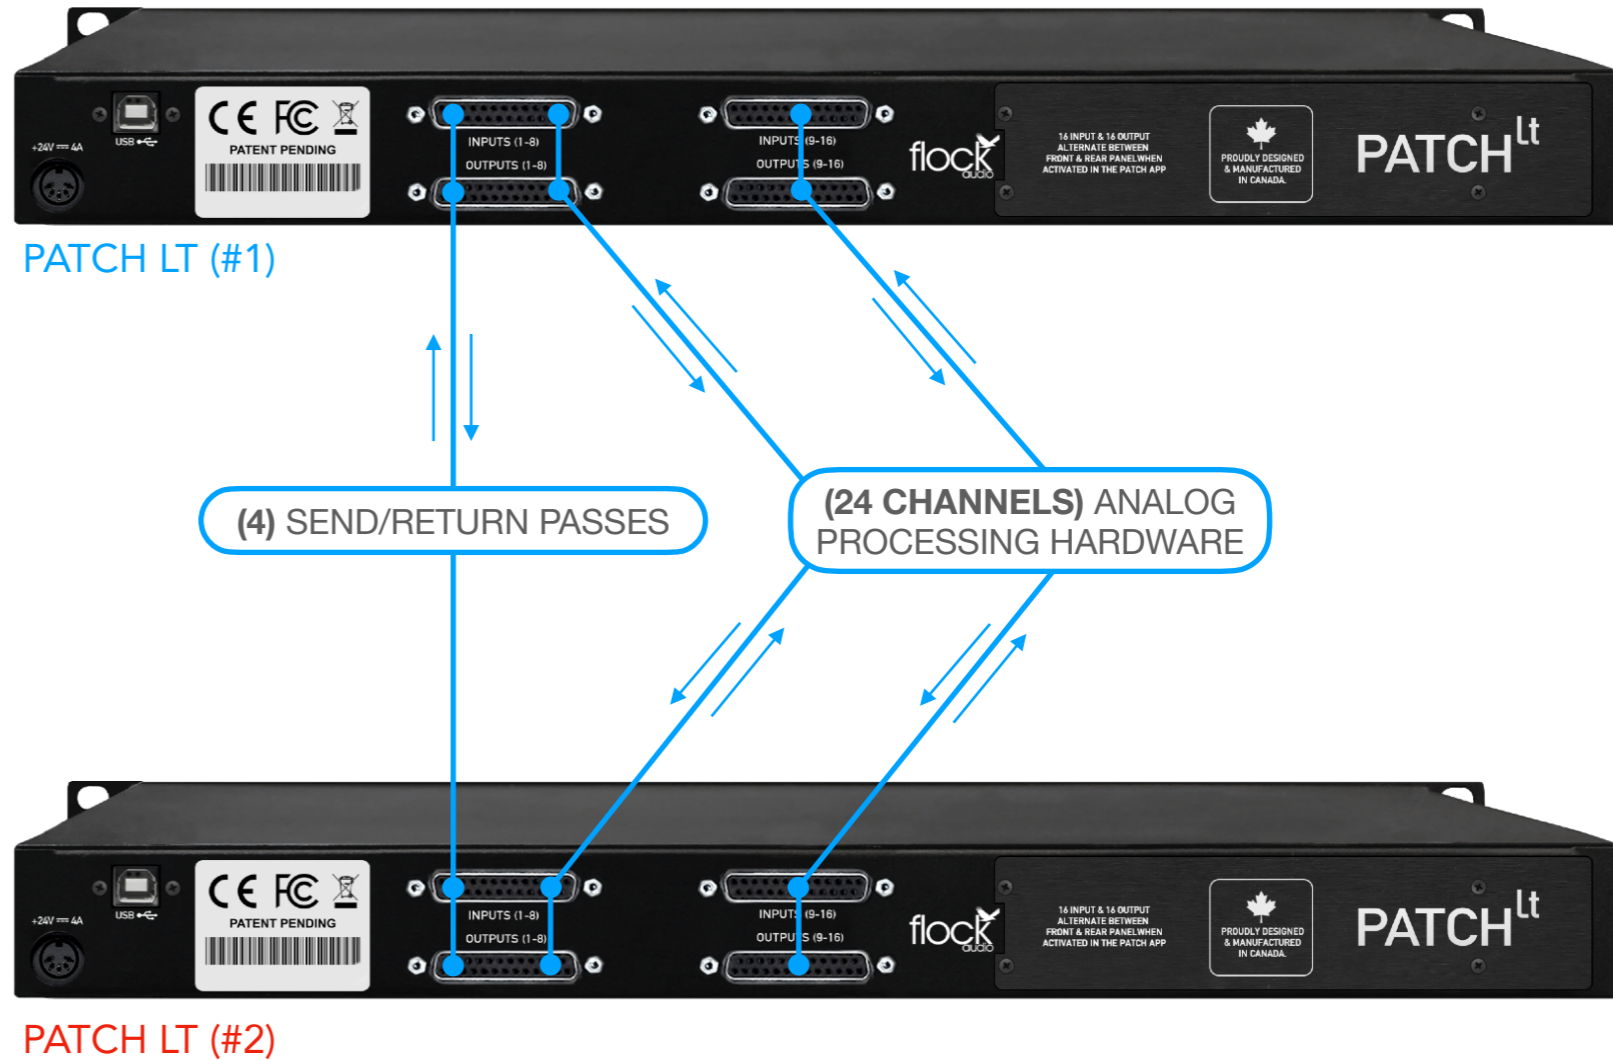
+24V ⎓ 4A
USB
CE FC
PATENT PENDING
INPUTS (1-8)
OUTPUTS (1-8)
INPUTS (9-16)
OUTPUTS (9-16)
flock audio
16 INPUT & 16 OUTPUT ALTERNATE BETWEEN FRONT & REAR PANELWHEN ACTIVATED IN THE PATCH APP
PROUDLY DESIGNED & MANUFACTURED IN CANADA.
PATCH$^{lt}$

PATCH LT (#1)

(4) SEND/RETURN PASSES

(24 CHANNELS) ANALOG PROCESSING HARDWARE

+24V ⎓ 4A
USB
CE FC
PATENT PENDING
INPUTS (1-8)
OUTPUTS (1-8)
INPUTS (9-16)
OUTPUTS (9-16)
flock audio
16 INPUT & 16 OUTPUT ALTERNATE BETWEEN FRONT & REAR PANELWHEN ACTIVATED IN THE PATCH APP
PROUDLY DESIGNED & MANUFACTURED IN CANADA.
PATCH$^{lt}$

PATCH LT (#2)